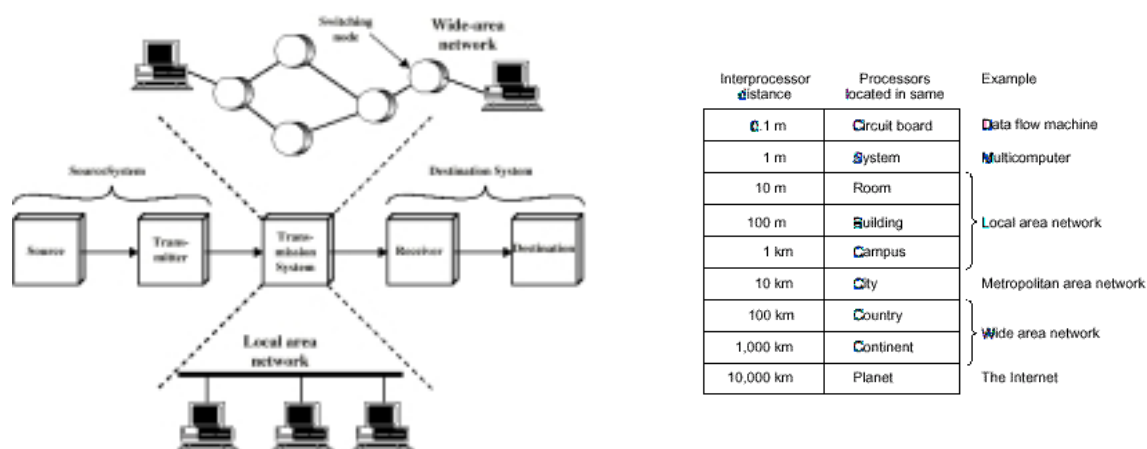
Switching node

Wide-area network

Source System

Destination System

Source

Transmitter

Transmission System

Receiver

Destination

Local area network

| Interprocessor distance | Processors located in same | Example |
|---|---|---|
| 0.1 m | Circuit board | Data flow machine |
| 1 m | System | Multicomputer |
| 10 m | Room | Local area network |
| 100 m | Building | Local area network |
| 1 km | Campus | Local area network |
| 10 km | City | Metropolitan area network |
| 100 km | Country | Wide area network |
| 1,000 km | Continent | Wide area network |
| 10,000 km | Planet | The Internet |